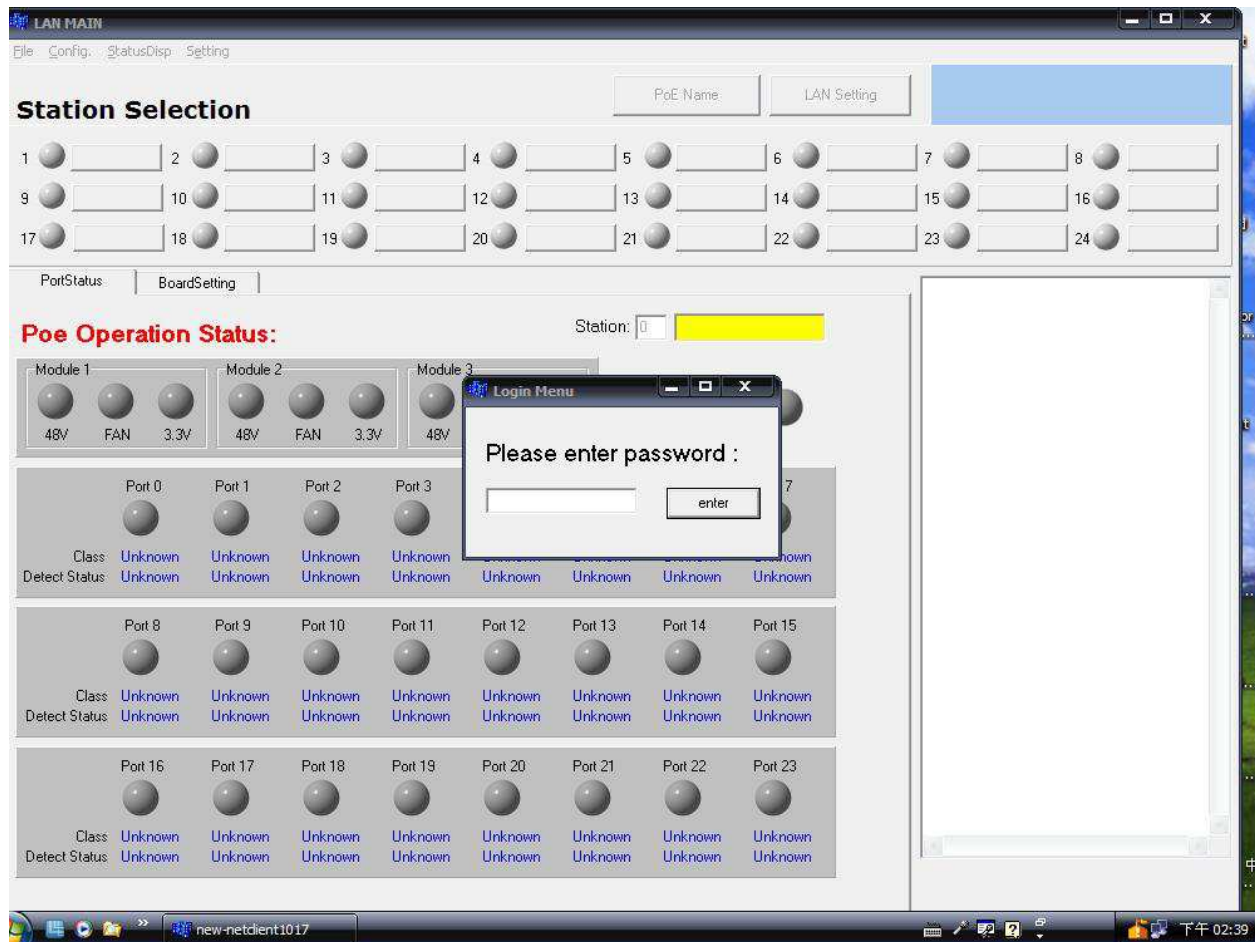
LAN MAIN

File Config. StatusDisp Setting

Station Selection

PoE Name

LAN Setting

1 2 3 4 5 6 7 8
9 10 11 12 13 14 15 16
17 18 19 20 21 22 23 24

PortStatus BoardSetting

Poe Operation Status:

Station: 0

Module 1
48V FAN 3.3V

Module 2
48V FAN 3.3V

Module 3
48V

Login Menu

Please enter password :

enter

| | Port 0 | Port 1 | Port 2 | Port 3 | | | | 7 |
|---|---|---|---|---|---|---|---|---|
| Class | Unknown | Unknown | Unknown | Unknown | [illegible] | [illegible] | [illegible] | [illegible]nown |
| Detect Status | Unknown | Unknown | Unknown | Unknown | Unknown | Unknown | Unknown | Unknown |

| | Port 8 | Port 9 | Port 10 | Port 11 | Port 12 | Port 13 | Port 14 | Port 15 |
|---|---|---|---|---|---|---|---|---|
| Class | Unknown | Unknown | Unknown | Unknown | Unknown | Unknown | Unknown | Unknown |
| Detect Status | Unknown | Unknown | Unknown | Unknown | Unknown | Unknown | Unknown | Unknown |

| | Port 16 | Port 17 | Port 18 | Port 19 | Port 20 | Port 21 | Port 22 | Port 23 |
|---|---|---|---|---|---|---|---|---|
| Class | Unknown | Unknown | Unknown | Unknown | Unknown | Unknown | Unknown | Unknown |
| Detect Status | Unknown | Unknown | Unknown | Unknown | Unknown | Unknown | Unknown | Unknown |

new-netclient1017

下午 02:39